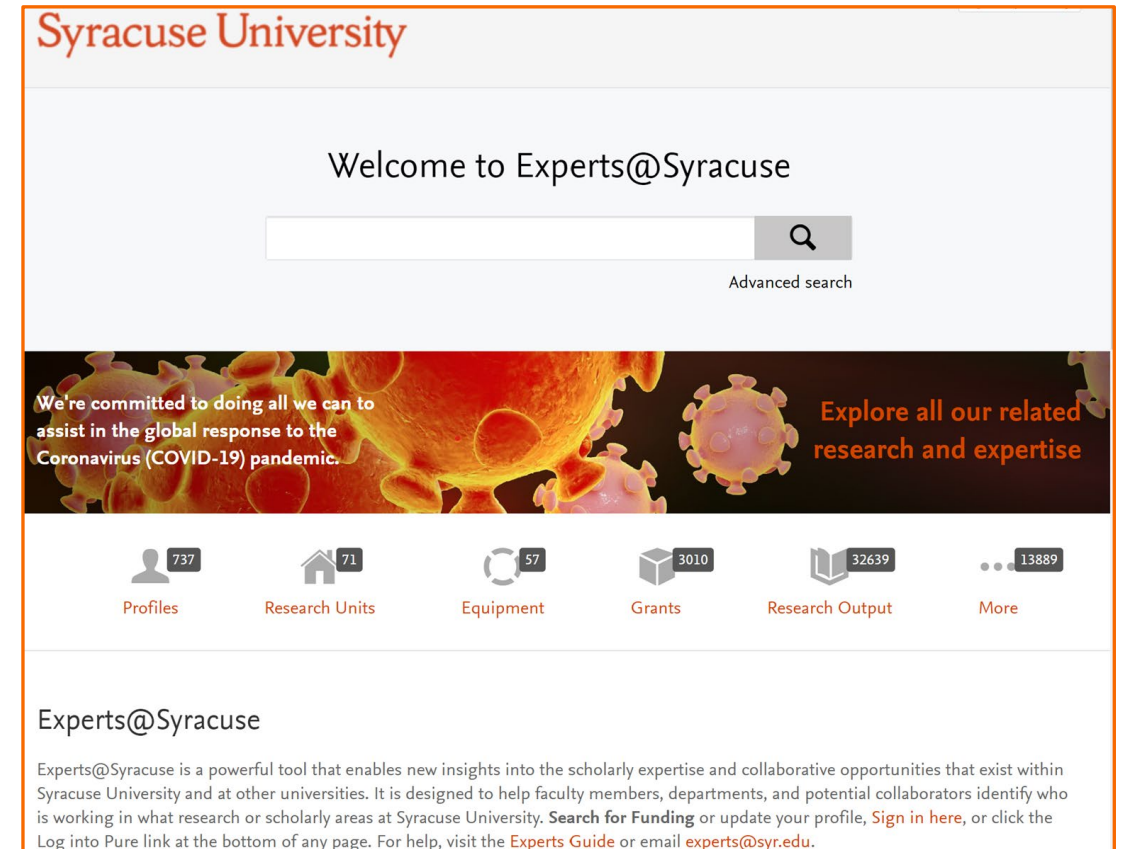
Syracuse University

Welcome to Experts@Syracuse

Advanced search

We're committed to doing all we can to assist in the global response to the Coronavirus (COVID-19) pandemic.

Explore all our related research and expertise

737
Profiles

71
Research Units

57
Equipment

3010
Grants

32639
Research Output

13889
More

Experts@Syracuse

Experts@Syracuse is a powerful tool that enables new insights into the scholarly expertise and collaborative opportunities that exist within Syracuse University and at other universities. It is designed to help faculty members, departments, and potential collaborators identify who is working in what research or scholarly areas at Syracuse University. **Search for Funding** or update your profile, Sign in here, or click the Log into Pure link at the bottom of any page. For help, visit the Experts Guide or email experts@syr.edu.